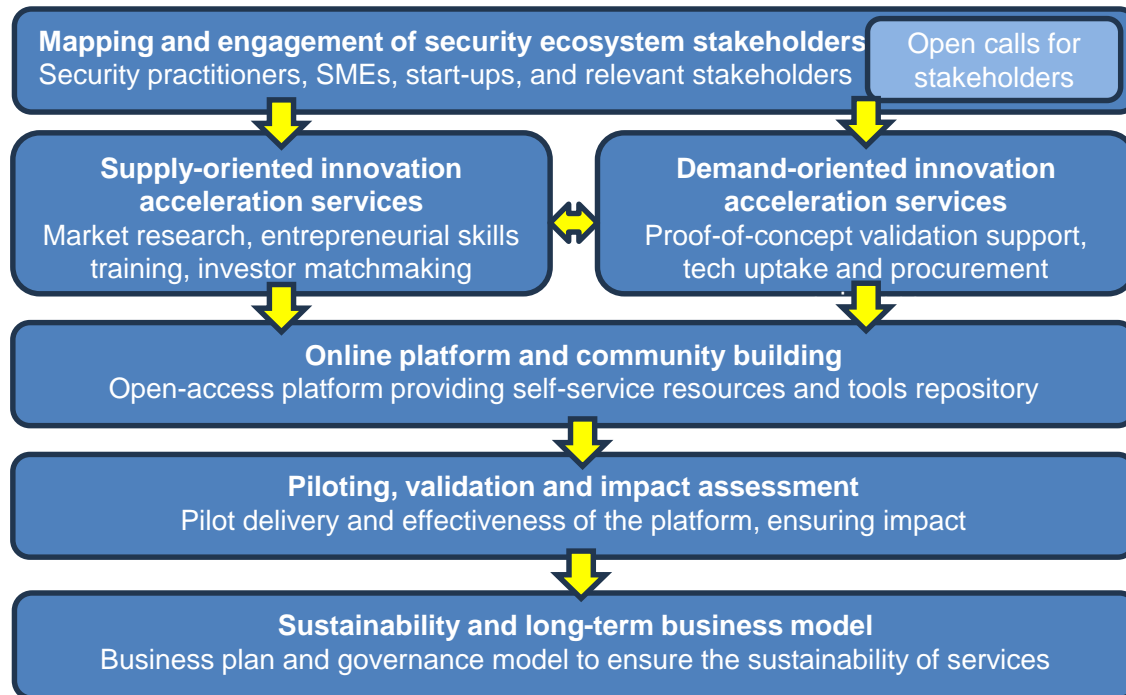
**Mapping and engagement of security ecosystem stakeholders**
Security practitioners, SMEs, start-ups, and relevant stakeholders

Open calls for stakeholders

**Supply-oriented innovation acceleration services**
Market research, entrepreneurial skills training, investor matchmaking

**Demand-oriented innovation acceleration services**
Proof-of-concept validation support, tech uptake and procurement

**Online platform and community building**
Open-access platform providing self-service resources and tools repository

**Piloting, validation and impact assessment**
Pilot delivery and effectiveness of the platform, ensuring impact

**Sustainability and long-term business model**
Business plan and governance model to ensure the sustainability of services